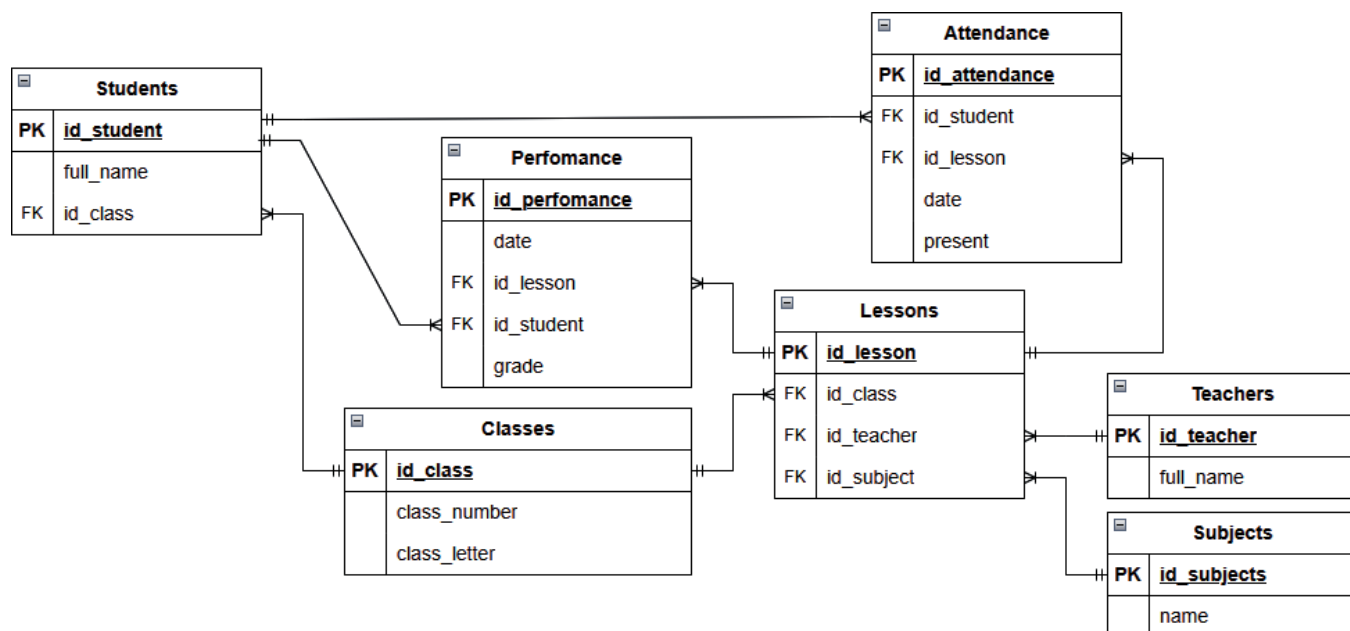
Students

| PK | id_student |
|---|---|
| | full_name |
| FK | id_class |

Attendance

| PK | id_attendance |
|---|---|
| FK | id_student |
| FK | id_lesson |
| | date |
| | present |

Perfomance

| PK | id_perfomance |
|---|---|
| | date |
| FK | id_lesson |
| FK | id_student |
| | grade |

Lessons

| PK | id_lesson |
|---|---|
| FK | id_class |
| FK | id_teacher |
| FK | id_subject |

Classes

| PK | id_class |
|---|---|
| | class_number |
| | class_letter |

Teachers

| PK | id_teacher |
|---|---|
| | full_name |

Subjects

| PK | id_subjects |
|---|---|
| | name |